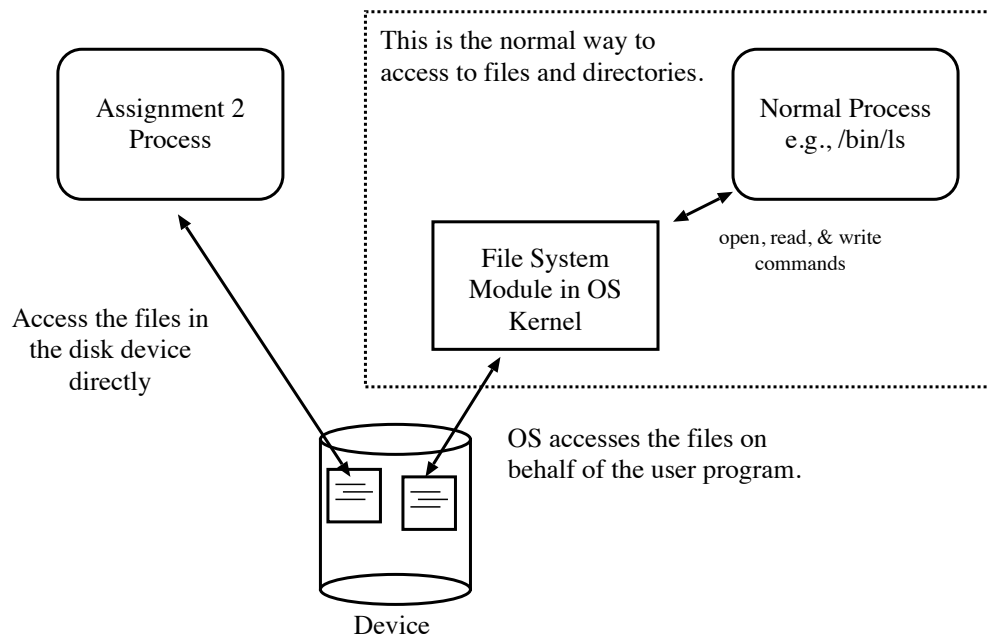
This is the normal way to access to files and directories.

Assignment 2 Process

Normal Process e.g., /bin/ls

File System Module in OS Kernel

open, read, & write commands

Access the files in the disk device directly

OS accesses the files on behalf of the user program.

Device